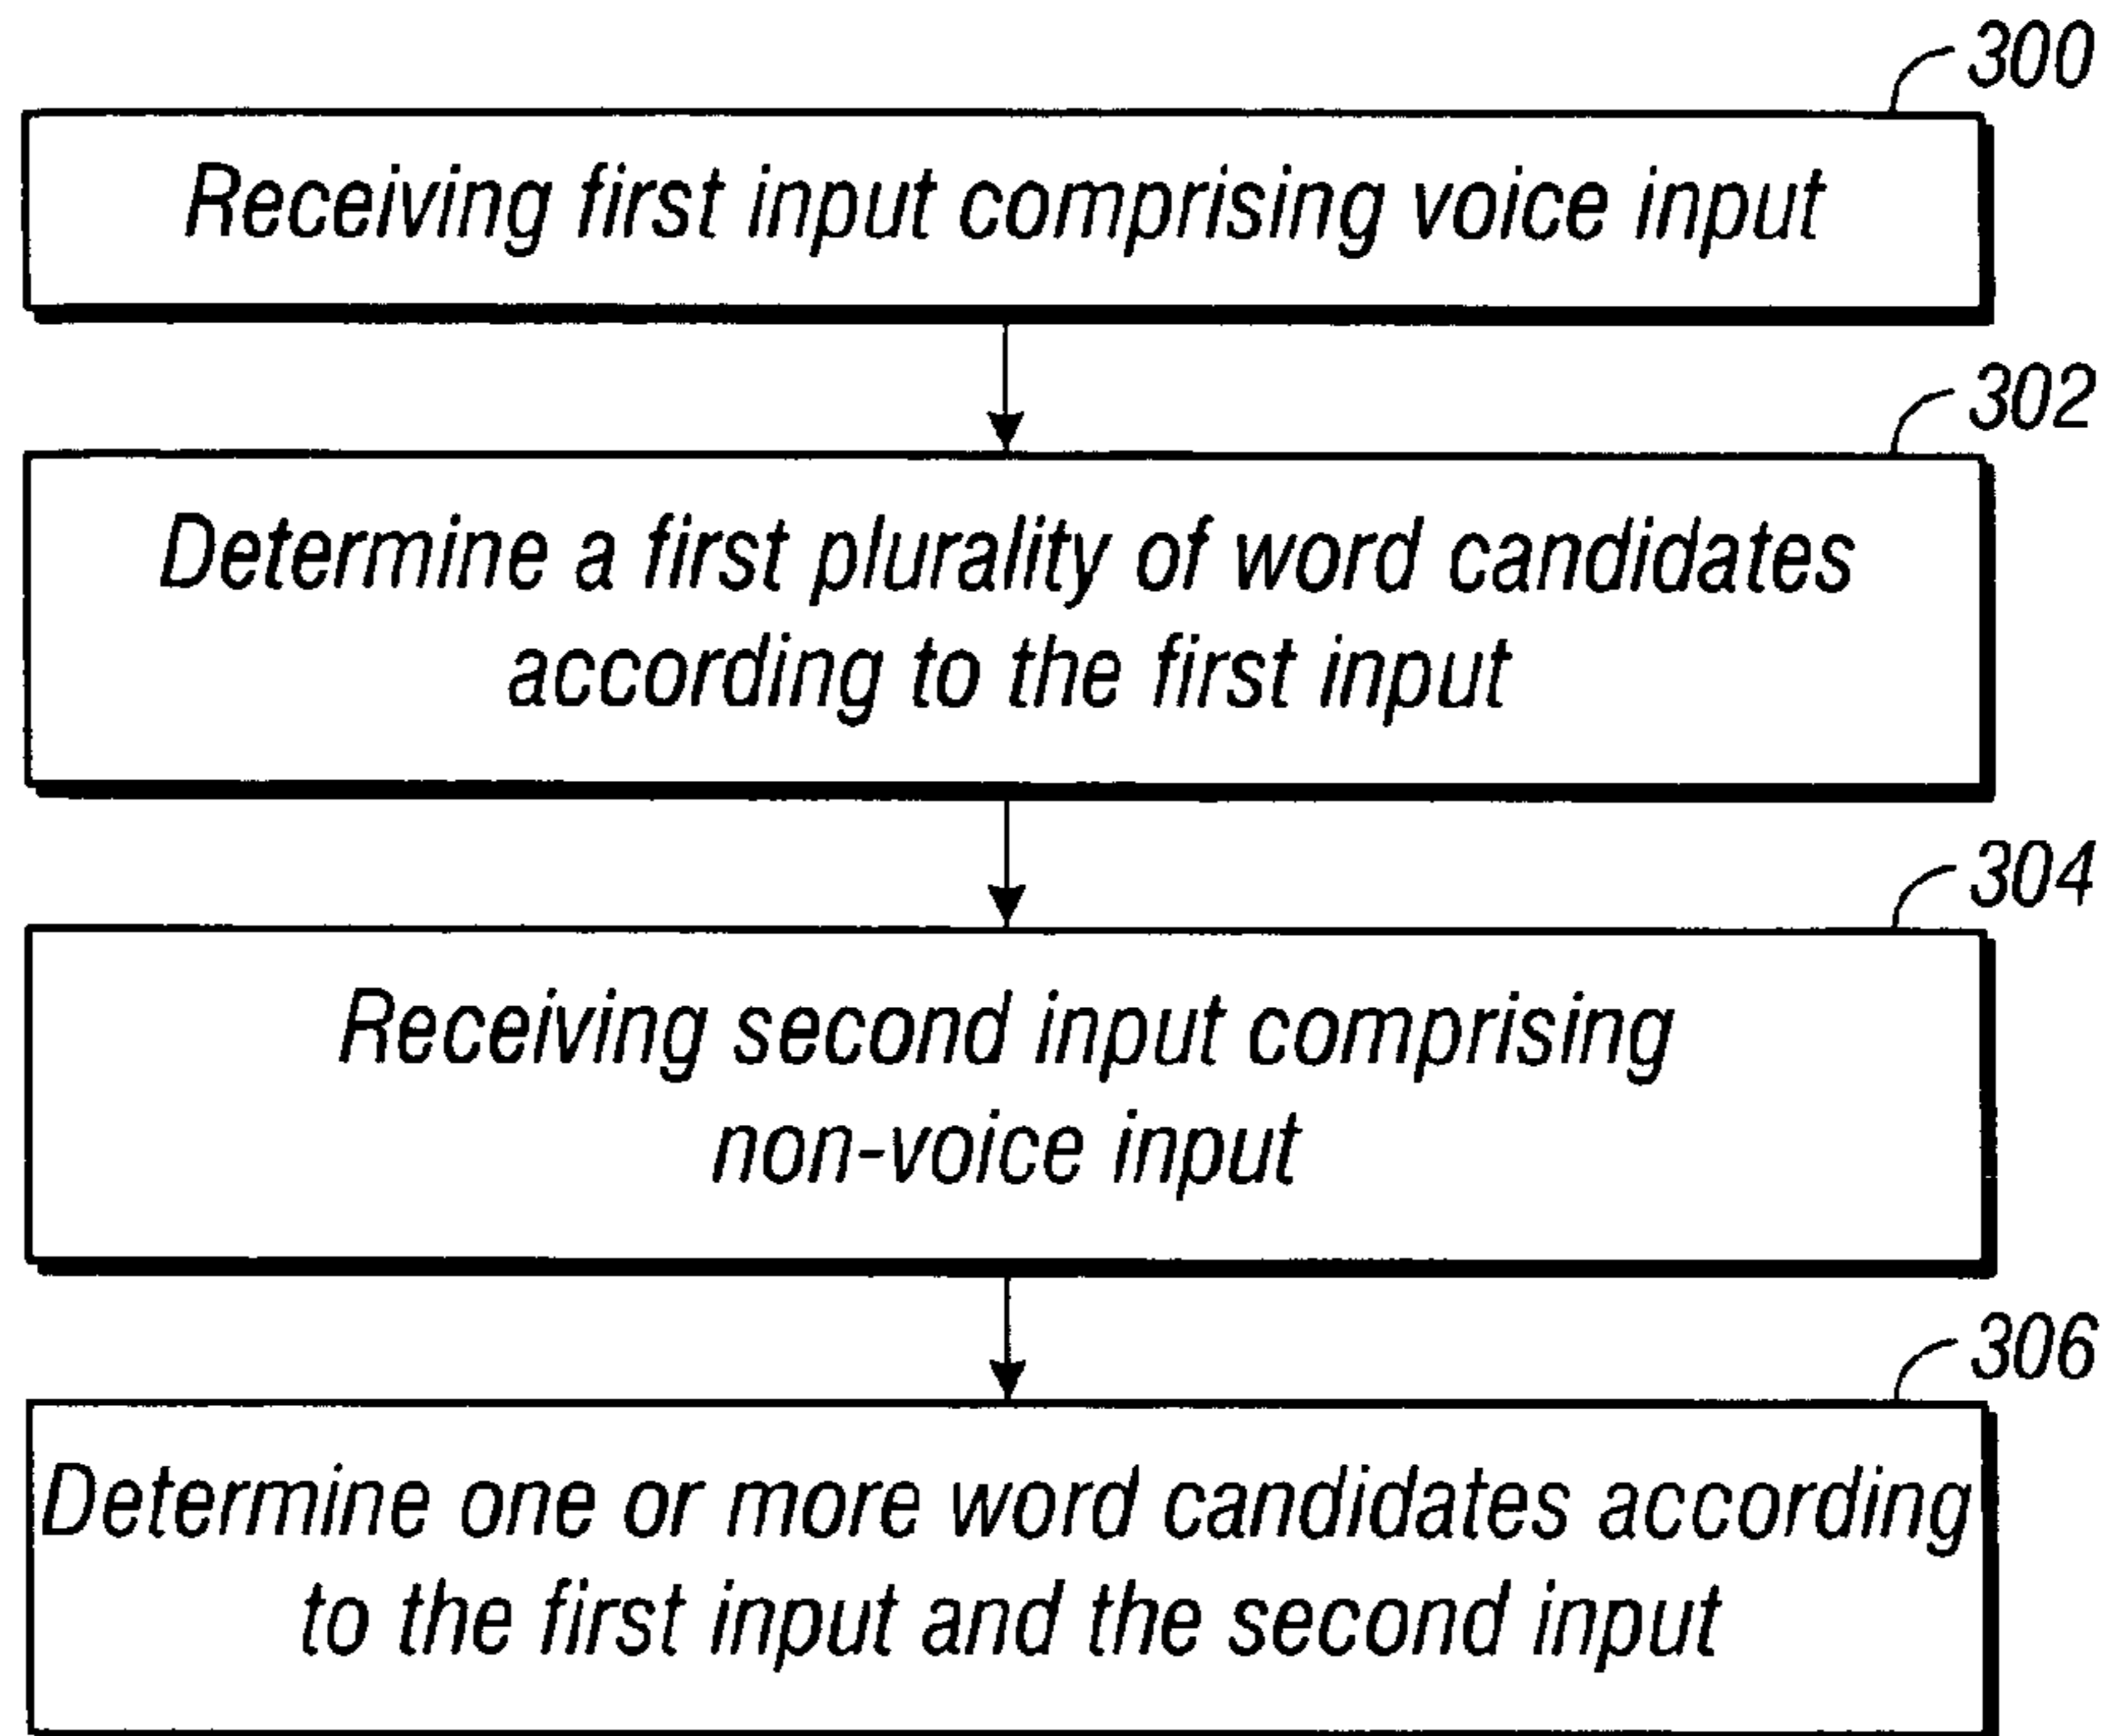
300

Receiving first input comprising voice input

302

Determine a first plurality of word candidates according to the first input

304

Receiving second input comprising non-voice input

306

Determine one or more word candidates according to the first input and the second input